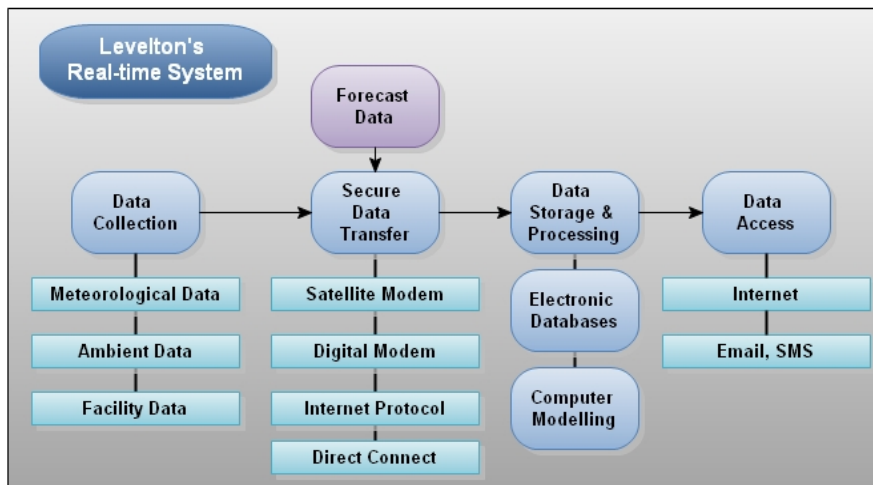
Levelton's Real-time System

Forecast Data

Data Collection

Meteorological Data

Ambient Data

Facility Data

Secure Data Transfer

Satellite Modem

Digital Modem

Internet Protocol

Direct Connect

Data Storage & Processing

Electronic Databases

Computer Modelling

Data Access

Internet

Email, SMS